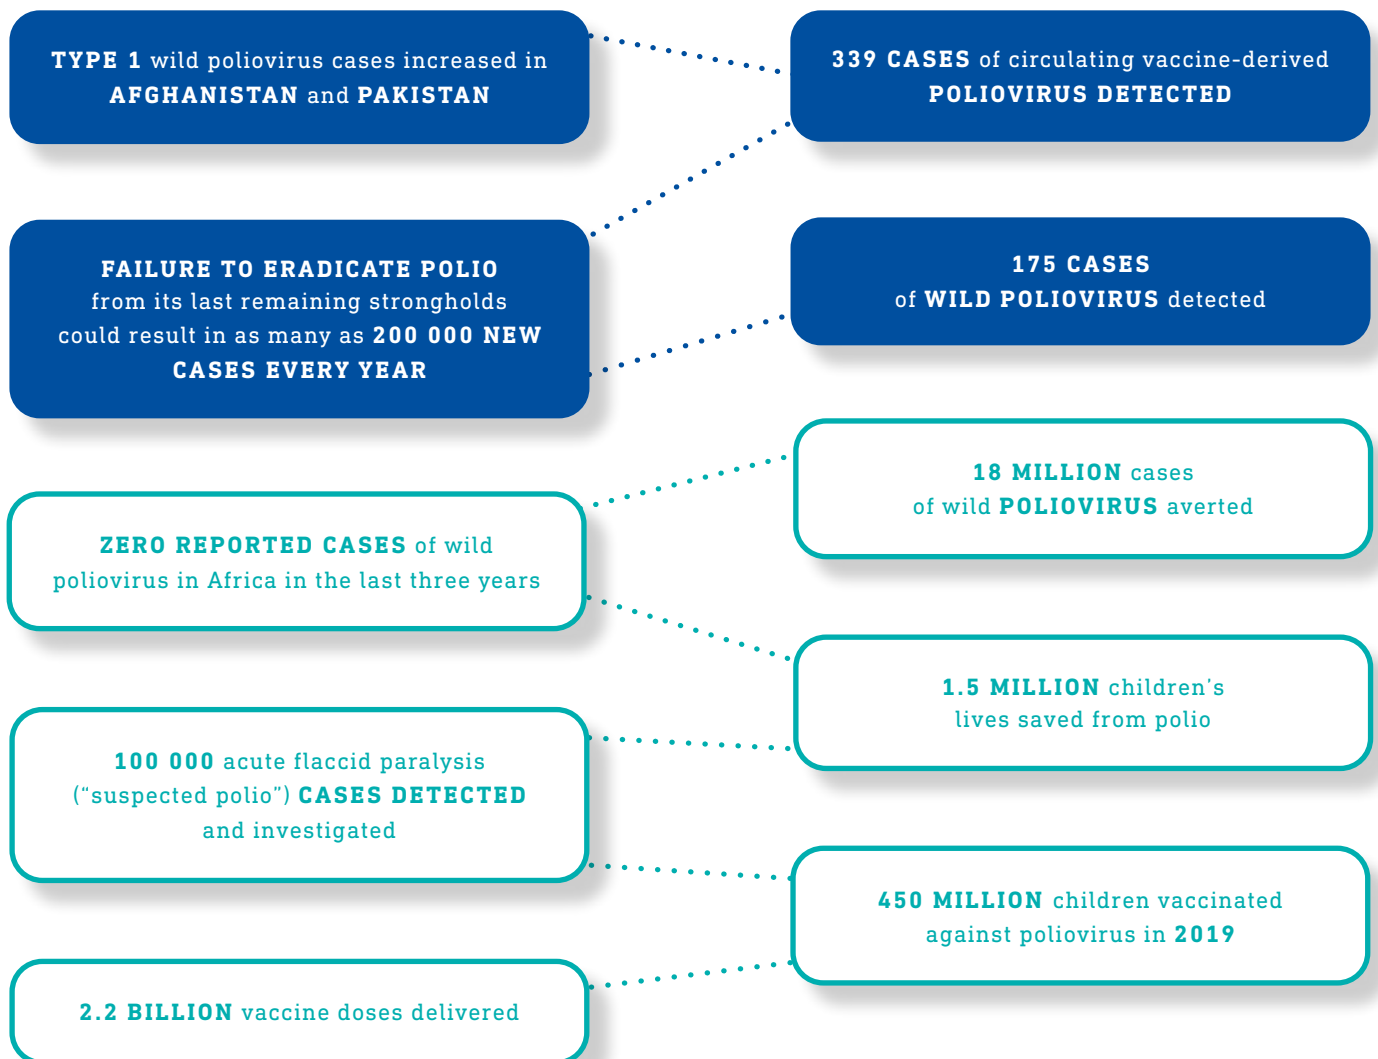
TYPE 1 wild poliovirus cases increased in AFGHANISTAN and PAKISTAN

339 CASES of circulating vaccine-derived POLIOVIRUS DETECTED

FAILURE TO ERADICATE POLIO from its last remaining strongholds could result in as many as 200 000 NEW CASES EVERY YEAR

175 CASES of WILD POLIOVIRUS detected

18 MILLION cases of wild POLIOVIRUS averted

ZERO REPORTED CASES of wild poliovirus in Africa in the last three years

1.5 MILLION children's lives saved from polio

100 000 acute flaccid paralysis ("suspected polio") CASES DETECTED and investigated

450 MILLION children vaccinated against poliovirus in 2019

2.2 BILLION vaccine doses delivered